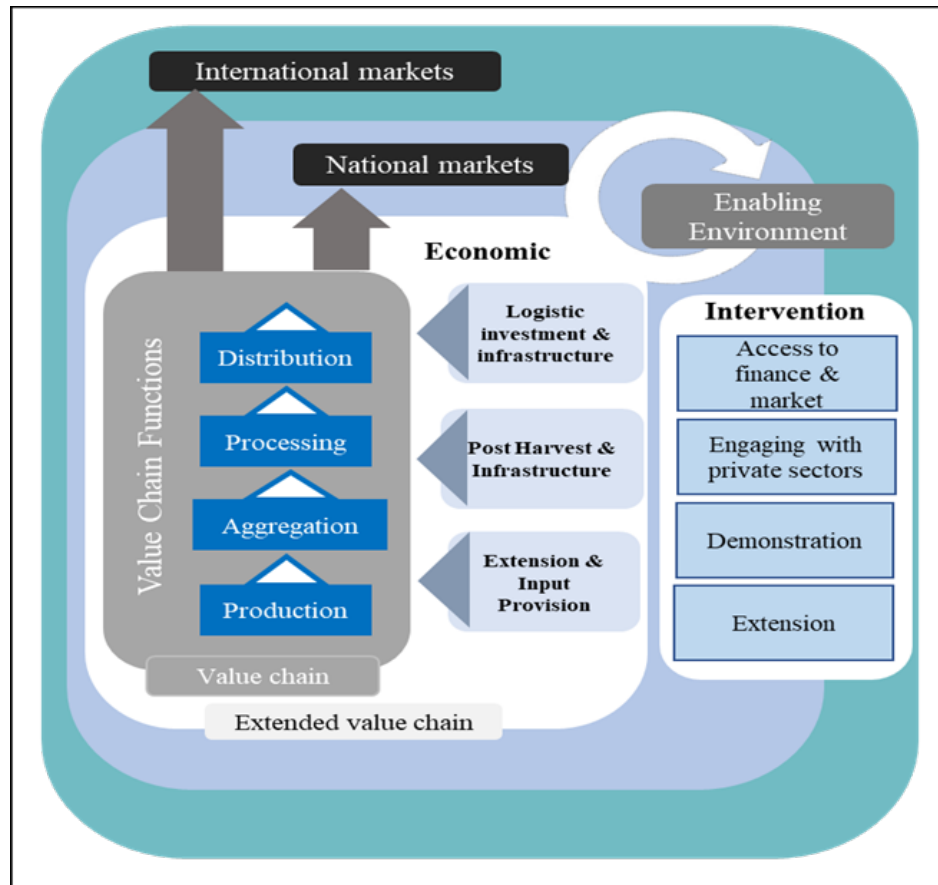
International markets

National markets

Enabling Environment

Economic

Value Chain Functions

Distribution

Processing

Aggregation

Production

Logistic investment & infrastructure

Post Harvest & Infrastructure

Extension & Input Provision

Intervention

Access to finance & market

Engaging with private sectors

Demonstration

Extension

Value chain

Extended value chain